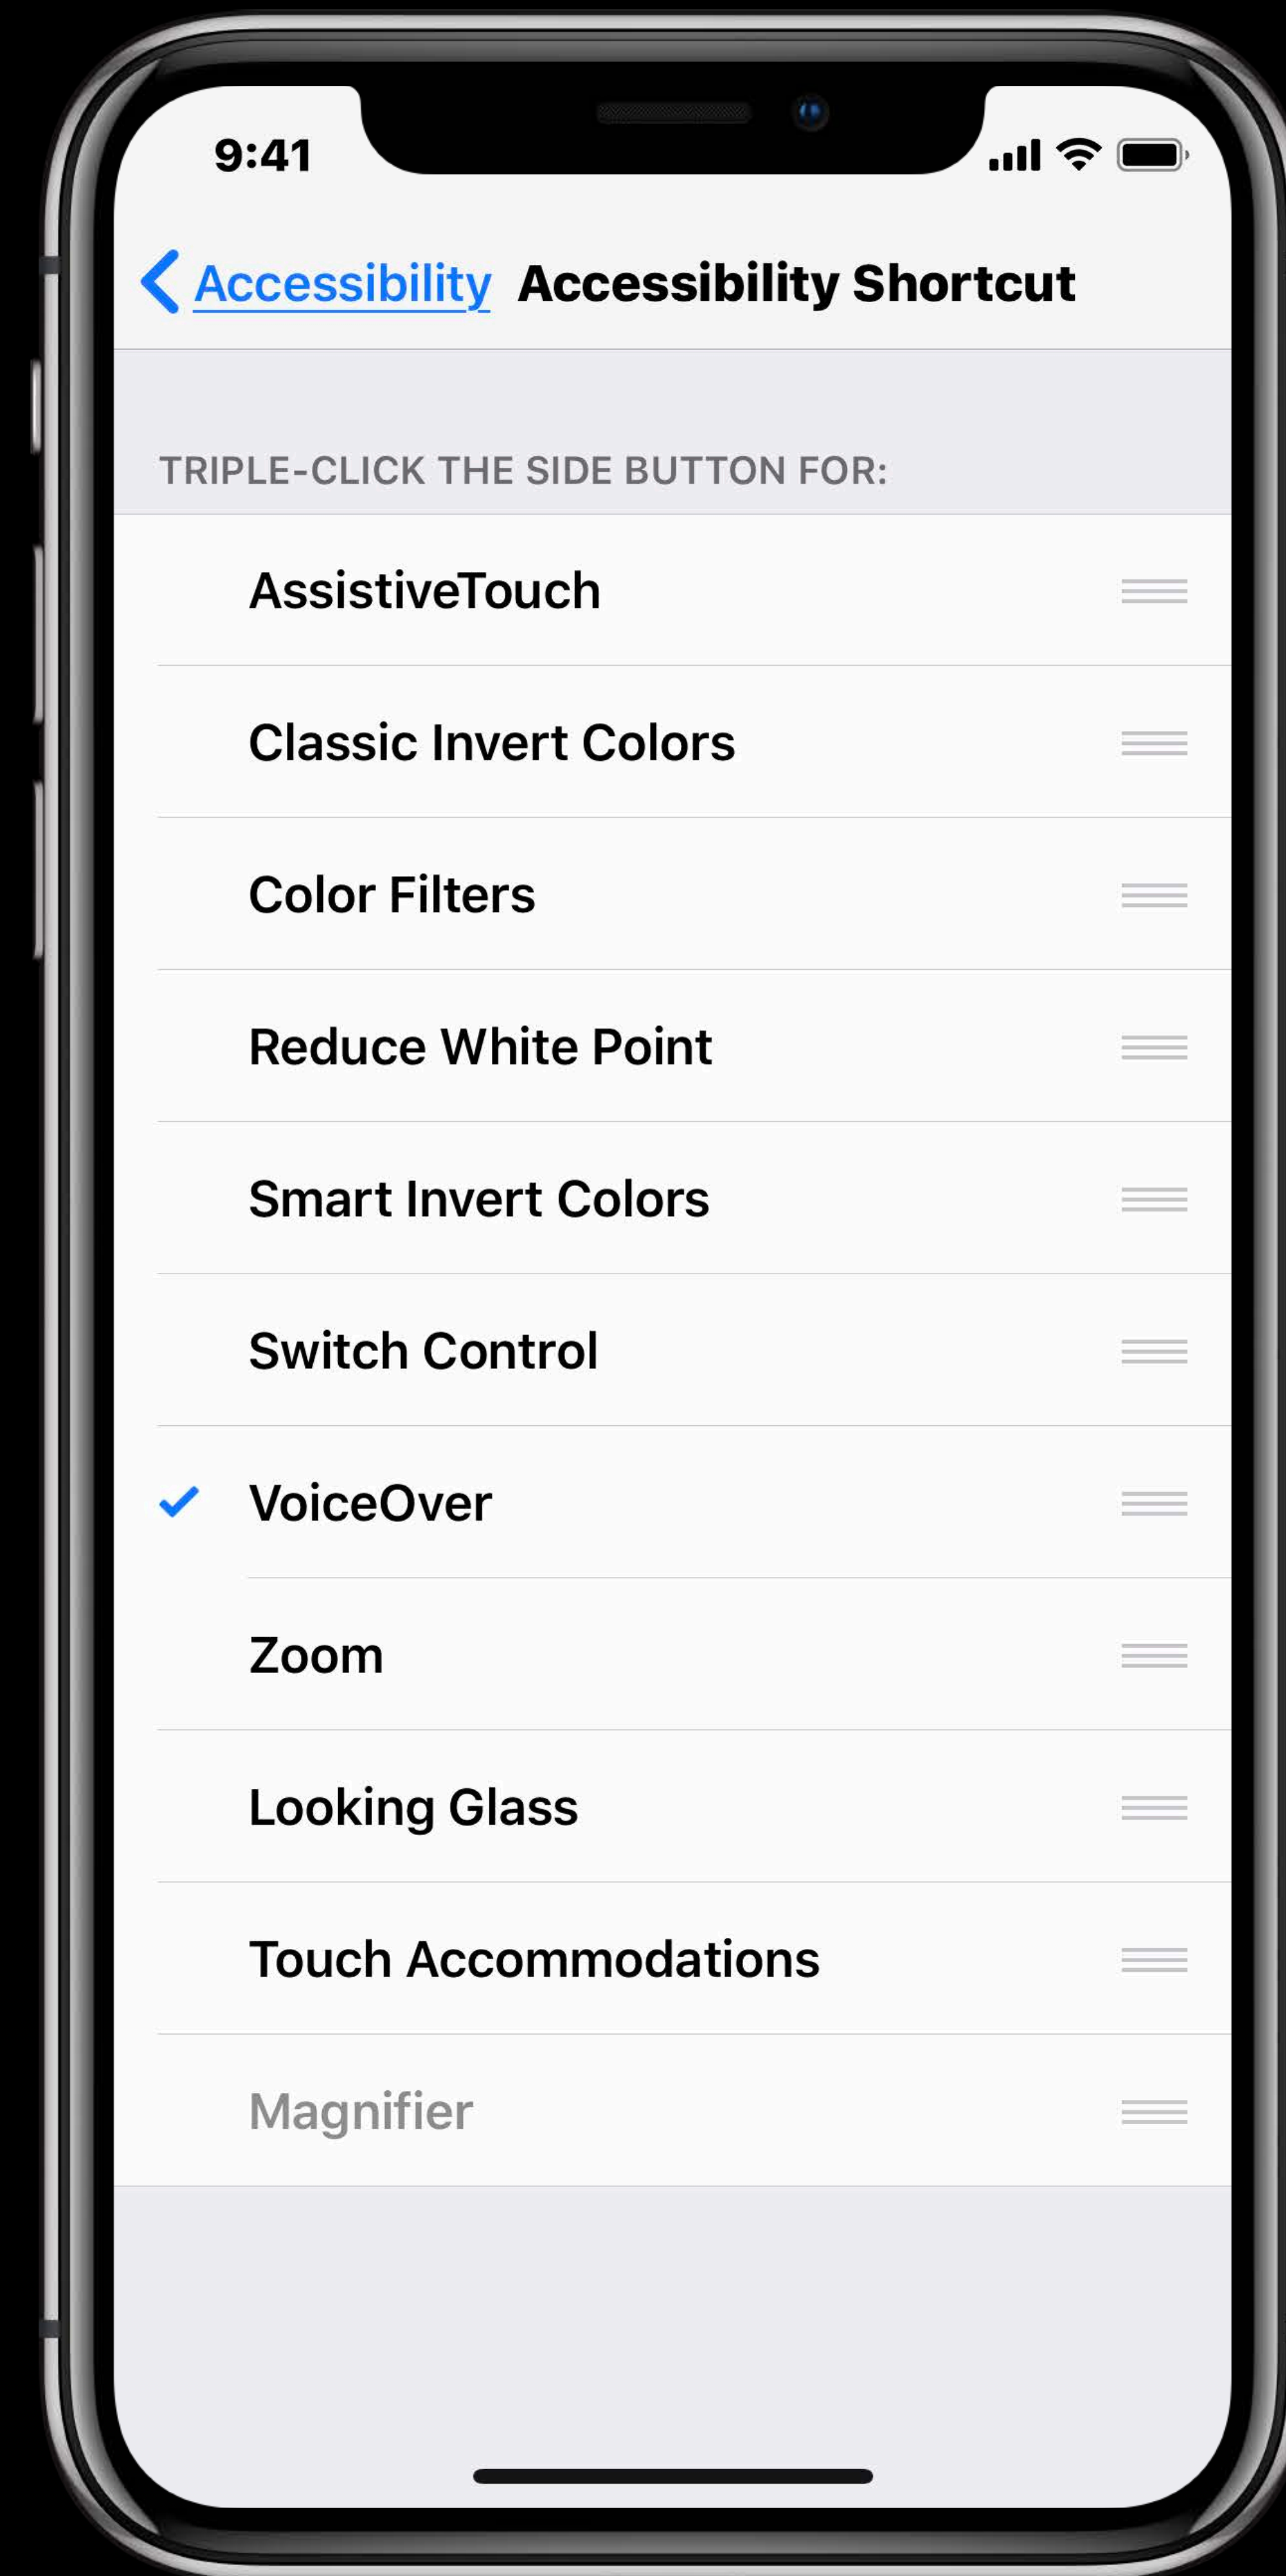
9:41

Accessibility Accessibility Shortcut

TRIPLE-CLICK THE SIDE BUTTON FOR:

AssistiveTouch

Classic Invert Colors

Color Filters

Reduce White Point

Smart Invert Colors

Switch Control

✓ VoiceOver

Zoom

Looking Glass

Touch Accommodations

Magnifier